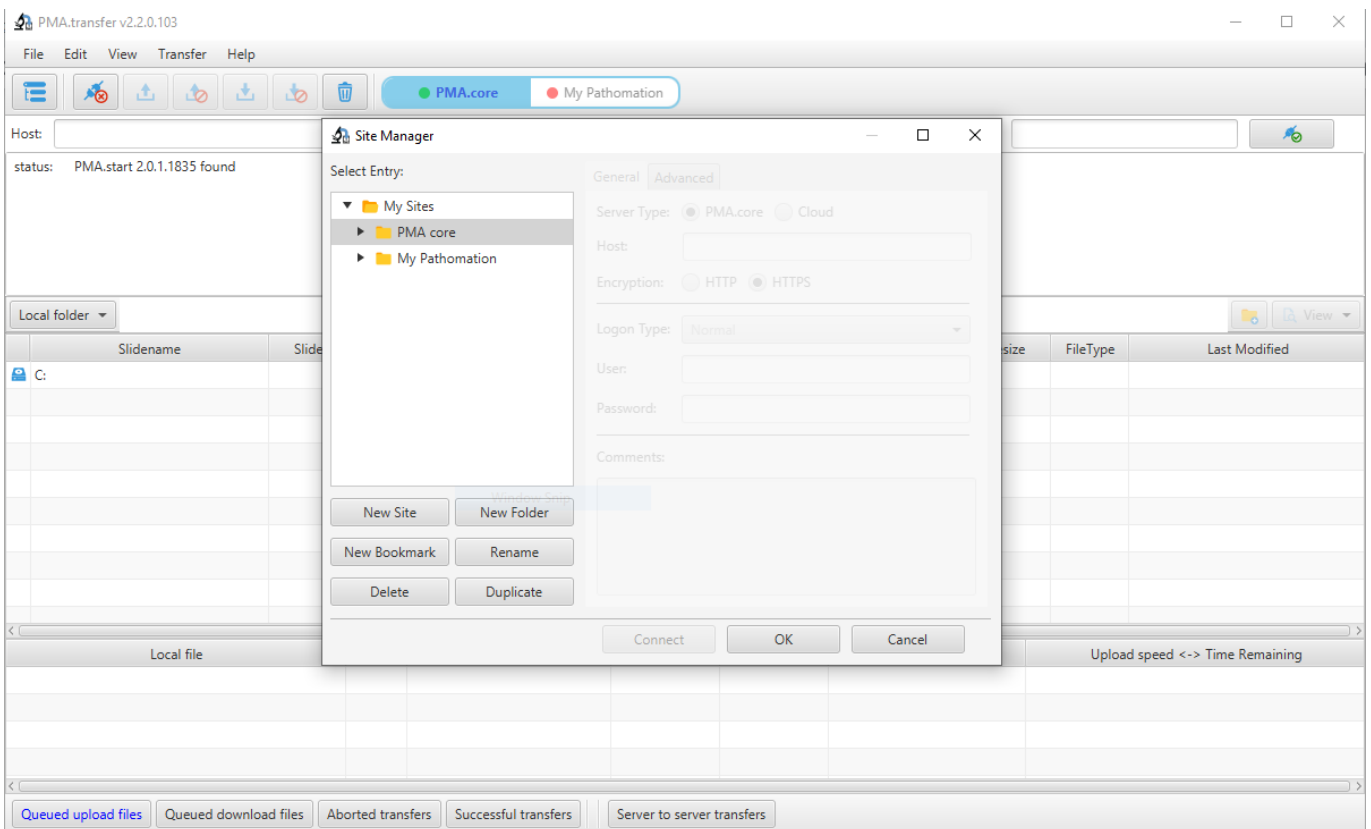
PMA.transfer v2.2.0.103

File Edit View Transfer Help

PMA.core My Pathomation

Host:

status: PMA.start 2.0.1.1835 found

Local folder

Slidename Slide

C:

Local file

Site Manager

Select Entry:

My Sites
PMA core
My Pathomation

New Site New Folder
New Bookmark Rename
Delete Duplicate

General Advanced

Server Type: PMA.core Cloud

Host:

Encryption: HTTP HTTPS

Logon Type: Normal

User:

Password:

Comments:

Connect OK Cancel

View

size FileType Last Modified

Upload speed <-> Time Remaining

Queued upload files Queued download files Aborted transfers Successful transfers Server to server transfers